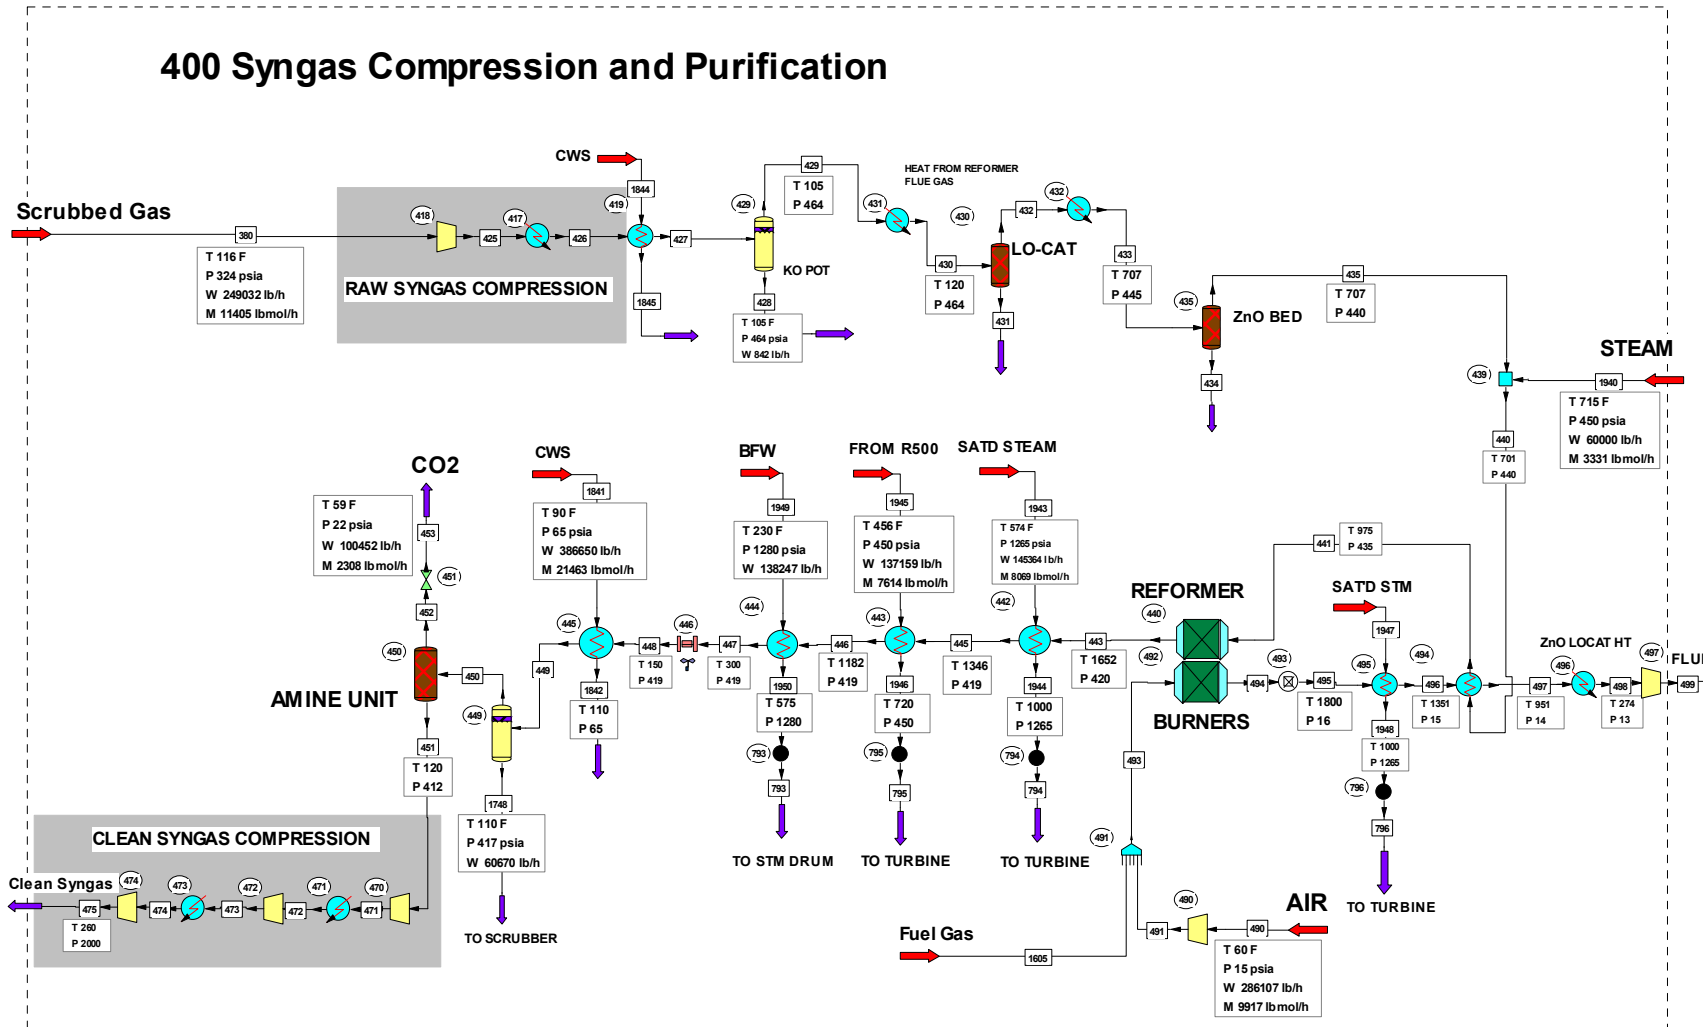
400 Syngas Compression and Purification

Scrubbed Gas
380
T 116 F
P 324 psia
W 249032 lb/h
M 11405 lbmol/h

RAW SYNGAS COMPRESSION
418
425
417
426
419
CWS
1844
427
1845

429
T 105
P 464
429
KO POT
428
T 105 F
P 464 psia
W 842 lb/h

HEAT FROM REFORMER FLUE GAS
431
430
430
T 120
P 464
432
432
LO-CAT
431
433
T 707
P 445

435
T 707
P 440
435
ZnO BED
434

STEAM
439
1940
T 715 F
P 450 psia
W 60000 lb/h
M 3331 lbmol/h
440
T 701
P 440

CO2
T 59 F
P 22 psia
W 100452 lb/h
M 2308 lbmol/h
453
451
452
450
450
AMINE UNIT
451
T 120
P 412
449
449
1748
T 110 F
P 417 psia
W 60670 lb/h
TO SCRUBBER

CWS
1841
T 90 F
P 65 psia
W 386650 lb/h
M 21463 lbmol/h
445
448
T 150
P 419
446
447
T 300
P 419
1842
T 110
P 65

BFW
1949
T 230 F
P 1280 psia
W 138247 lb/h
444
446
T 1182
P 419
1950
T 575
P 1280
793
793
TO STM DRUM

FROM R500
1945
T 456 F
P 450 psia
W 137159 lb/h
M 7614 lbmol/h
443
445
T 1346
P 419
1946
T 720
P 450
795
795
TO TURBINE

SATD STEAM
1943
T 574 F
P 1265 psia
W 145364 lb/h
M 8069 lbmol/h
442
443
T 1652
P 420
1944
T 1000
P 1265
794
794
TO TURBINE

REFORMER
440
492
BURNERS
441
T 975
P 435
493
494
495
T 1800
P 16
493
491

SAT'D STM
1947
495
494
496
T 1351
P 15
1948
T 1000
P 1265
796
796
TO TURBINE

ZnO LOCAT HT
497
T 951
P 14
496
498
T 274
P 13
497
499
FLUE

CLEAN SYNGAS COMPRESSION
Clean Syngas
474
475
T 260
P 2000
474
473
473
472
472
471
471
470

Fuel Gas
1605

AIR
490
490
491
T 60 F
P 15 psia
W 286107 lb/h
M 9917 lbmol/h